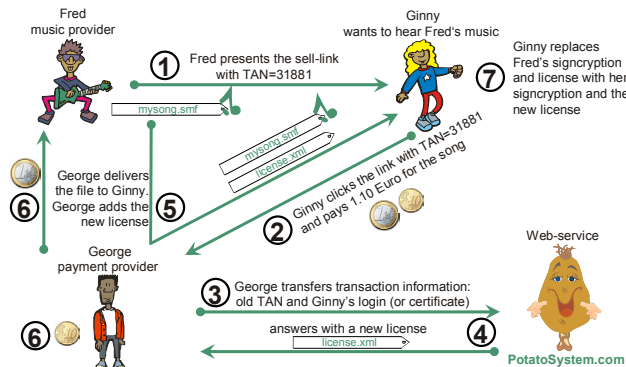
Fred
music provider

Ginny
wants to hear Fred's music

1
Fred presents the sell-link with TAN=31881

7
Ginny replaces Fred's signcryption and license with her signcryption and the new license

mysong.smf

mysong.smf

license.xml

George delivers the file to Ginny. George adds the new license

5

6

Ginny clicks the link with TAN=31881 and pays 1.10 Euro for the song

2

George
payment provider

Web-service

3
George transfers transaction information: old TAN and Ginny's login (or certificate)

6

answers with a new license

4

license.xml

PotatoSystem.com